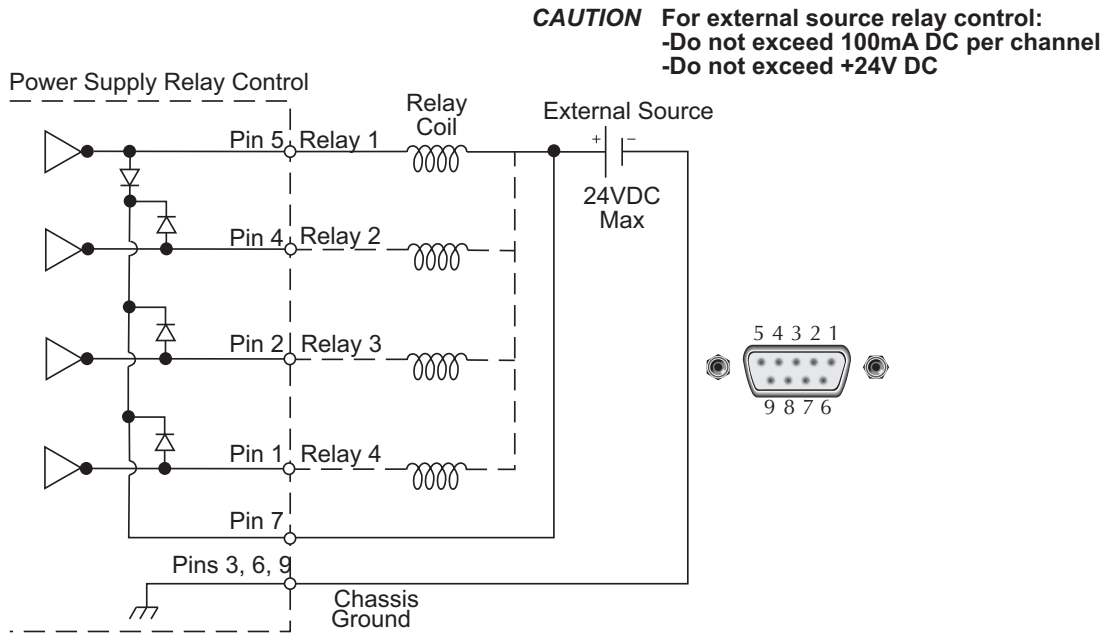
*CAUTION* **For external source relay control:**
**-Do not exceed 100mA DC per channel**
**-Do not exceed +24V DC**

Power Supply Relay Control

Relay Coil

External Source

+ −

Pin 5 Relay 1

24VDC Max

Pin 4 Relay 2

Pin 2 Relay 3

5 4 3 2 1

9 8 7 6

Pin 1 Relay 4

Pin 7

Pins 3, 6, 9

Chassis Ground